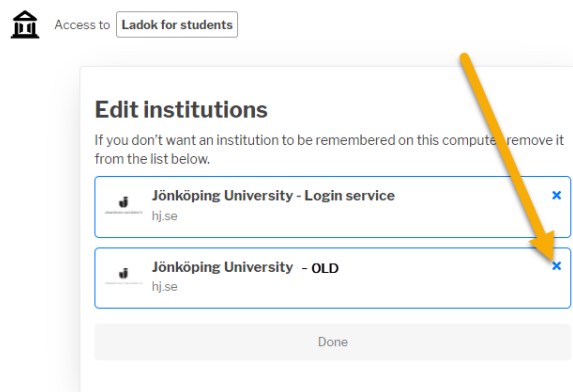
Access to Ladok for students

Edit institutions

If you don't want an institution to be remembered on this compute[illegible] remove it from the list below.

Jönköping University - Login service
hj.se

×

Jönköping University - OLD
hj.se

×

Done